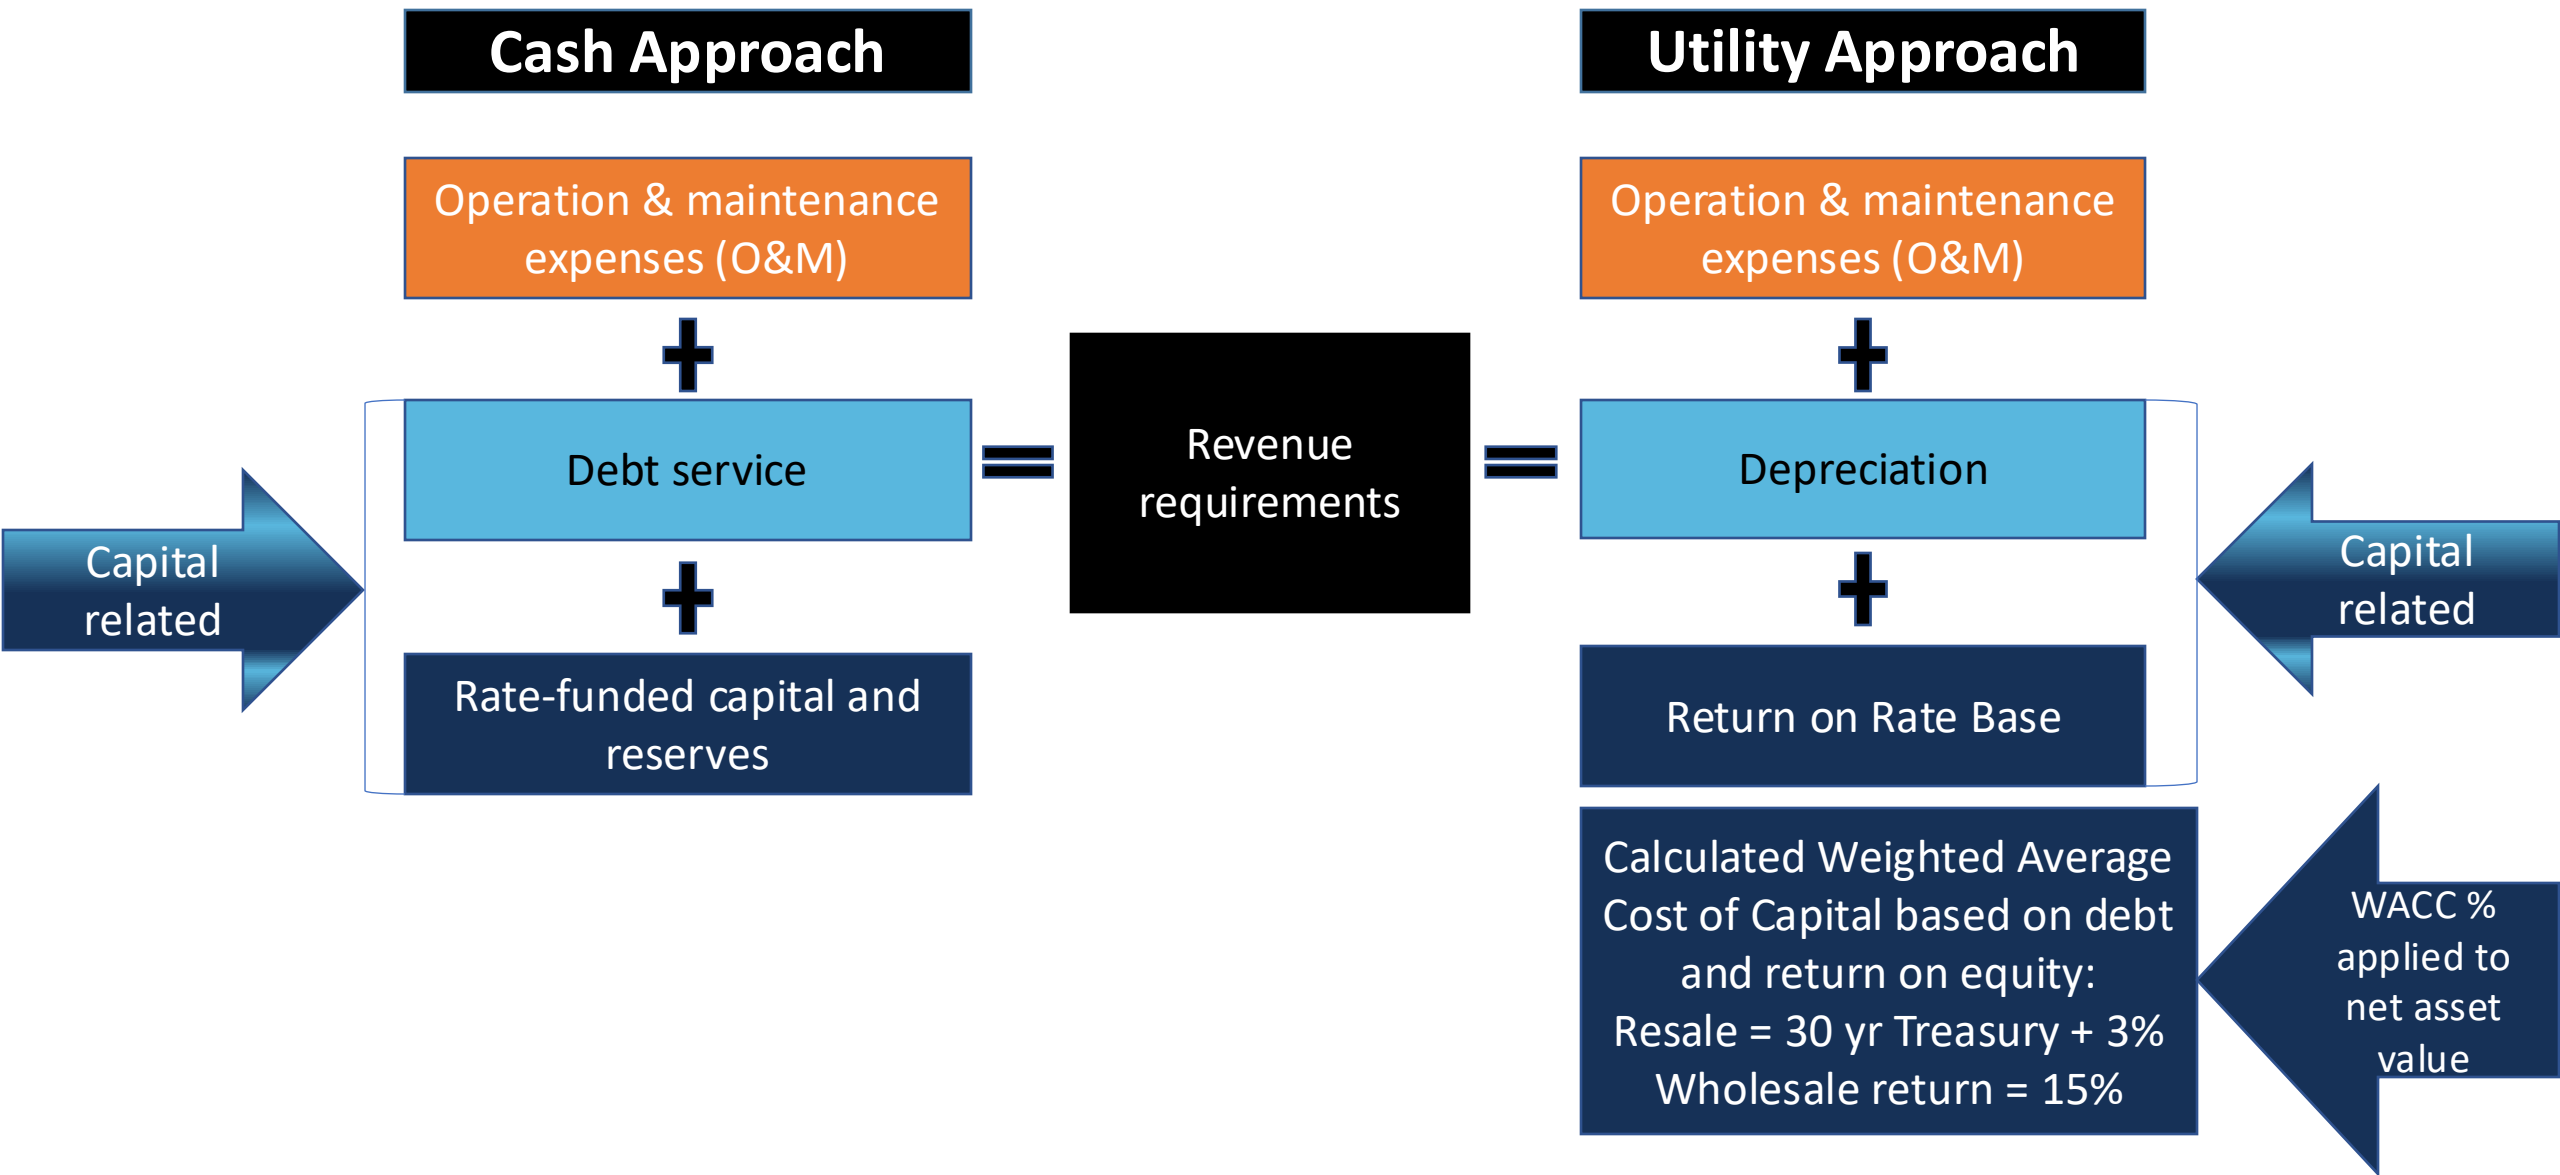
Cash Approach

Operation & maintenance expenses (O&M)

+

Debt service

+

Rate-funded capital and reserves

Capital related

=

Revenue requirements

=

Utility Approach

Operation & maintenance expenses (O&M)

+

Depreciation

+

Return on Rate Base

Capital related

Calculated Weighted Average Cost of Capital based on debt and return on equity:
Resale = 30 yr Treasury + 3%
Wholesale return = 15%

WACC % applied to net asset value